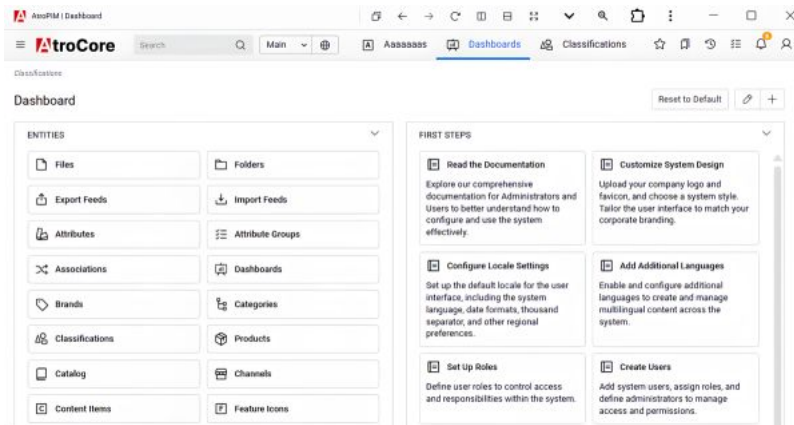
AtroPIM | Dashboard

AtroCore
Search
Main
Aaaaaaas
Dashboards
Classifications

Classifications

Dashboard

Reset to Default

ENTITIES

Files
Folders
Export Feeds
Import Feeds
Attributes
Attribute Groups
Associations
Dashboards
Brands
Categories
Classifications
Products
Catalog
Channels
Content Items
Feature Icons

FIRST STEPS

Read the Documentation
Explore our comprehensive documentation for Administrators and Users to better understand how to configure and use the system effectively.

Customize System Design
Upload your company logo and favicon, and choose a system style. Tailor the user interface to match your corporate branding.

Configure Locale Settings
Set up the default locale for the user interface, including the system language, date formats, thousand separator, and other regional preferences.

Add Additional Languages
Enable and configure additional languages to create and manage multilingual content across the system.

Set Up Roles
Define user roles to control access and responsibilities within the system.

Create Users
Add system users, assign roles, and define administrators to manage access and permissions.